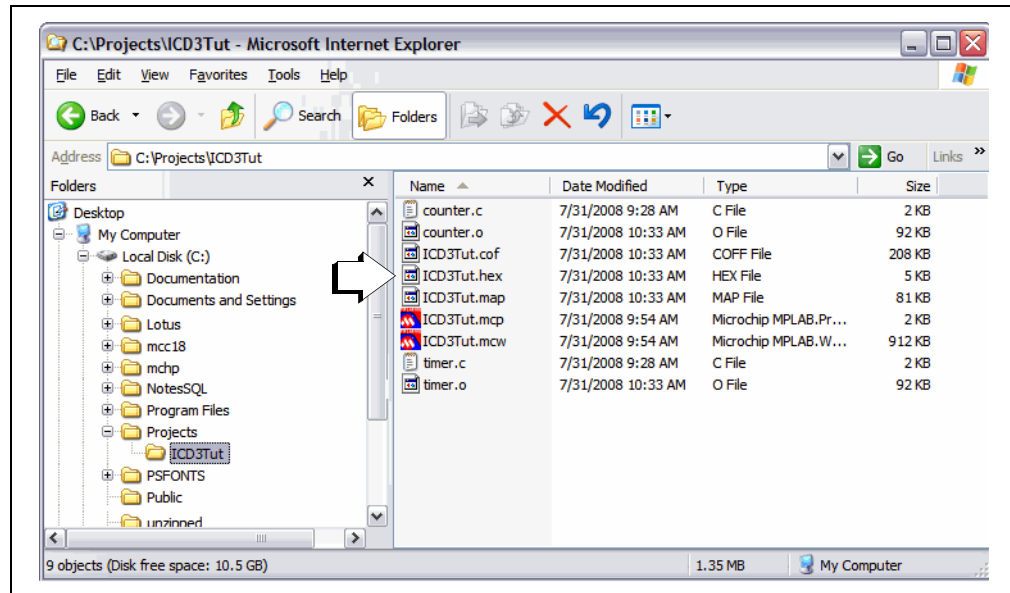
C:\Projects\ICD3Tut - Microsoft Internet Explorer

File Edit View Favorites Tools Help

Back Search Folders

Address C:\Projects\ICD3Tut Go Links »

Folders ×

Desktop
My Computer
Local Disk (C:)
Documentation
Documents and Settings
Lotus
mcc18
mchp
NotesSQL
Program Files
Projects
ICD3Tut
PSFONTS
Public
unzipped

| Name | Date Modified | Type | Size |
|---|---|---|---|
| counter.c | 7/31/2008 9:28 AM | C File | 2 KB |
| counter.o | 7/31/2008 10:33 AM | O File | 92 KB |
| ICD3Tut.cof | 7/31/2008 10:33 AM | COFF File | 208 KB |
| ICD3Tut.hex | 7/31/2008 10:33 AM | HEX File | 5 KB |
| ICD3Tut.map | 7/31/2008 10:33 AM | MAP File | 81 KB |
| ICD3Tut.mcp | 7/31/2008 9:54 AM | Microchip MPLAB.Pr... | 2 KB |
| ICD3Tut.mcw | 7/31/2008 9:54 AM | Microchip MPLAB.W... | 912 KB |
| timer.c | 7/31/2008 9:28 AM | C File | 2 KB |
| timer.o | 7/31/2008 10:33 AM | O File | 92 KB |

9 objects (Disk free space: 10.5 GB) 1.35 MB My Computer